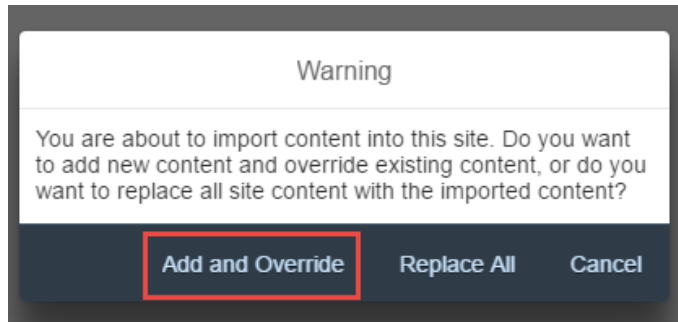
Warning

You are about to import content into this site. Do you want to add new content and override existing content, or do you want to replace all site content with the imported content?

Add and Override Replace All Cancel